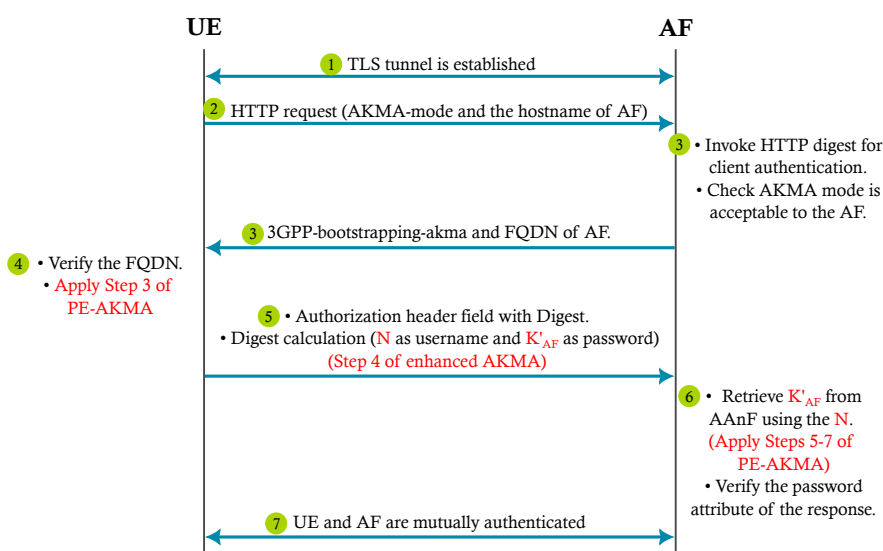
UE

AF

1 TLS tunnel is established

2 HTTP request (AKMA-mode and the hostname of AF)

3 • Invoke HTTP digest for client authentication.
• Check AKMA mode is acceptable to the AF.

3 3GPP-bootstrapping-akma and FQDN of AF.

4 • Verify the FQDN.
• Apply Step 3 of PE-AKMA

5 • Authorization header field with Digest.
• Digest calculation (N as username and $K'_{AF}$ as password)
(Step 4 of enhanced AKMA)

6 • Retrieve $K'_{AF}$ from AAnF using the N.
(Apply Steps 5-7 of PE-AKMA)
• Verify the password attribute of the response.

7 UE and AF are mutually authenticated